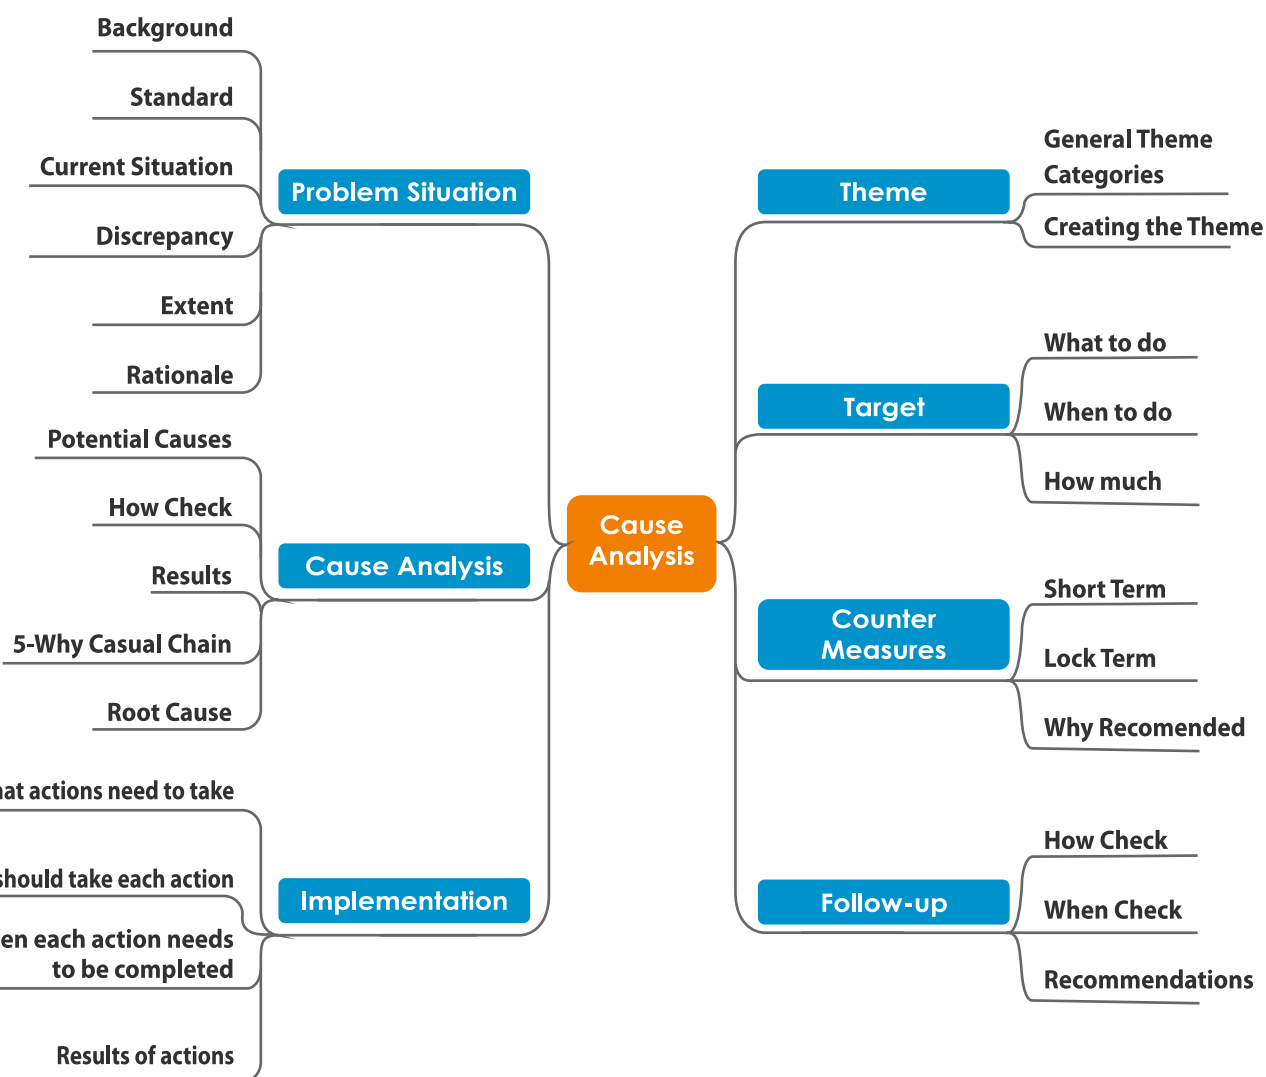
Cause Analysis

Problem Situation
Background
Standard
Current Situation
Discrepancy
Extent
Rationale

Cause Analysis
Potential Causes
How Check
Results
5-Why Casual Chain
Root Cause

Implementation
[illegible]at actions need to take
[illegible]should take each action
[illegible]en each action needs to be completed
Results of actions

Theme
General Theme Categories
Creating the Theme

Target
What to do
When to do
How much

Counter Measures
Short Term
Lock Term
Why Recomended

Follow-up
How Check
When Check
Recommendations